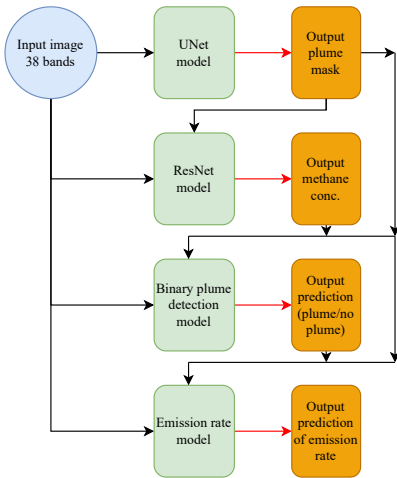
Input image 38 bands

UNet model

Output plume mask

ResNet model

Output methane conc.

Binary plume detection model

Output prediction (plume/no plume)

Emission rate model

Output prediction of emission rate